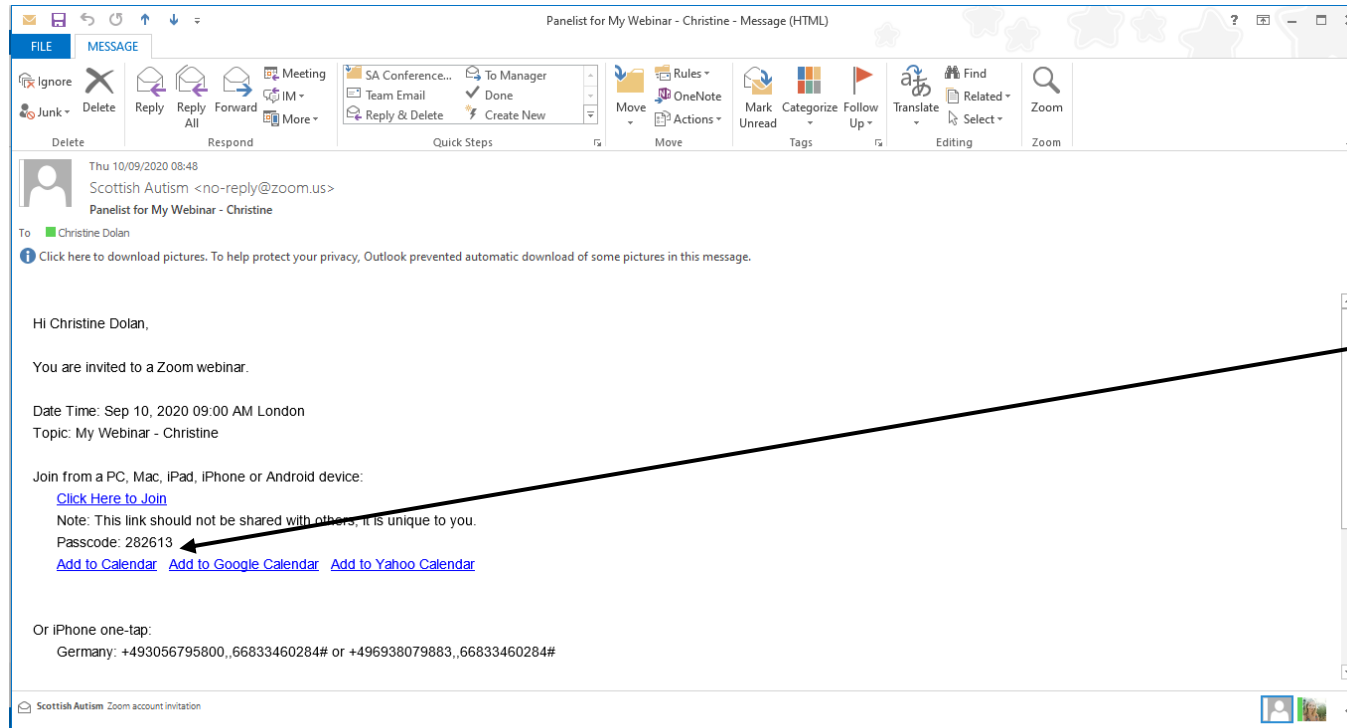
Panelist for My Webinar - Christine - Message (HTML)

? – ☐ ×

FILE MESSAGE

Ignore
Junk
Delete
Delete

Reply
Reply All
Forward
Meeting
IM
More
Respond

SA Conference...
Team Email
Reply & Delete
To Manager
Done
Create New
Quick Steps

Move
Rules
OneNote
Actions
Move

Mark Unread
Categorize
Follow Up
Tags

Translate
Find
Related
Select
Editing

Zoom
Zoom

Thu 10/09/2020 08:48
Scottish Autism <no-reply@zoom.us>
Panelist for My Webinar - Christine
To Christine Dolan
Click here to download pictures. To help protect your privacy, Outlook prevented automatic download of some pictures in this message.

Hi Christine Dolan,

You are invited to a Zoom webinar.

Date Time: Sep 10, 2020 09:00 AM London
Topic: My Webinar - Christine

Join from a PC, Mac, iPad, iPhone or Android device:
Click Here to Join
Note: This link should not be shared with others; it is unique to you.
Passcode: 282613
Add to Calendar Add to Google Calendar Add to Yahoo Calendar

Or iPhone one-tap:
Germany: +493056795800,,66833460284# or +496938079883,,66833460284#

Scottish Autism Zoom account invitation